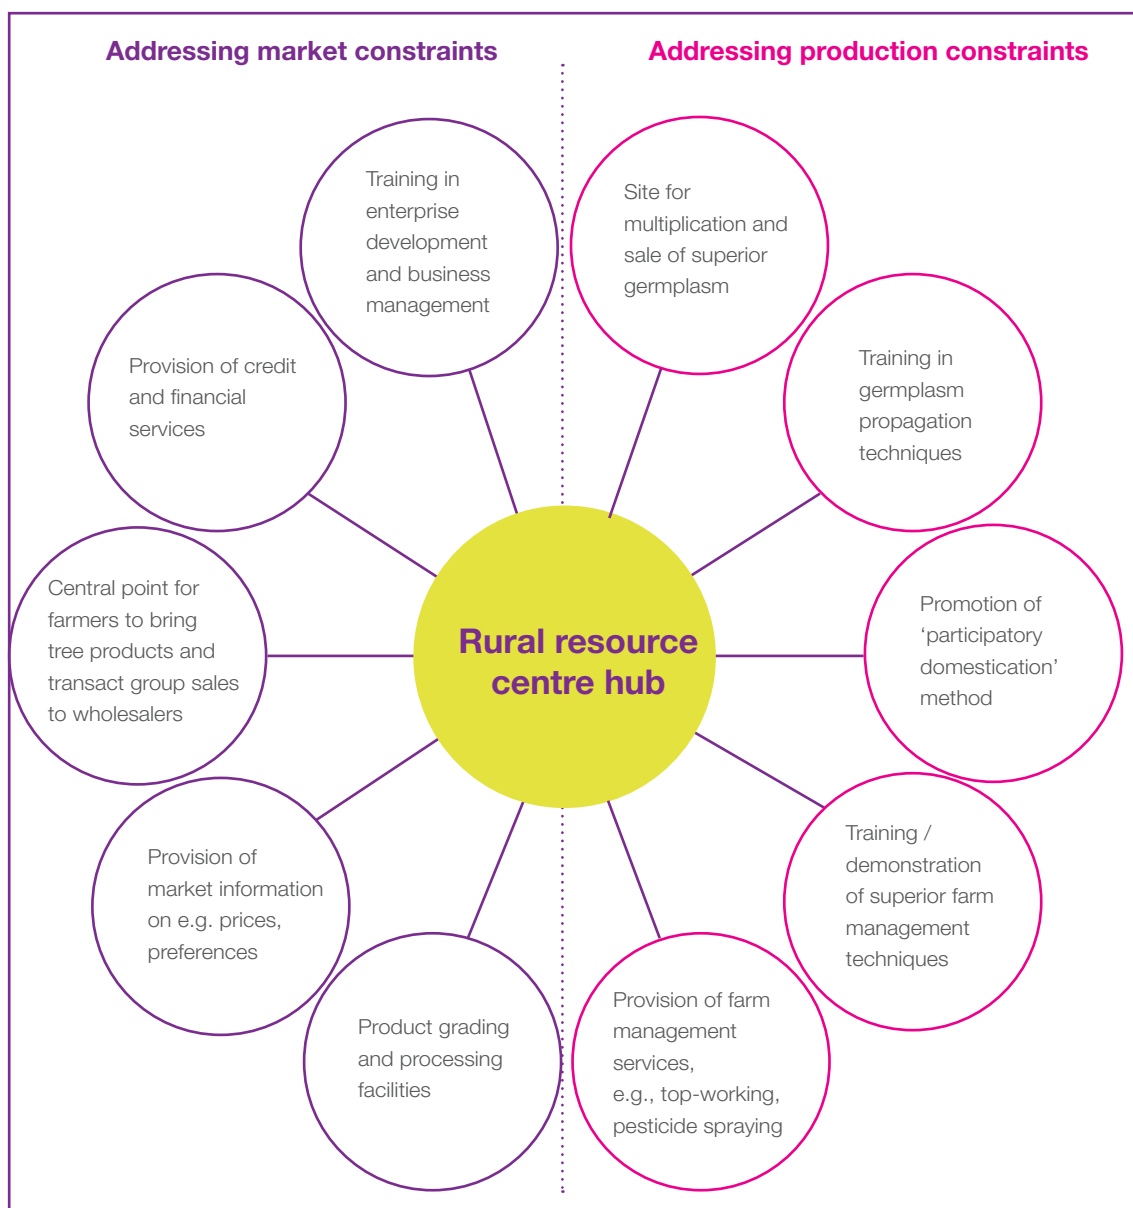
Addressing market constraints

Addressing production constraints

Training in enterprise development and business management

Site for multiplication and sale of superior germplasm

Provision of credit and financial services

Training in germplasm propagation techniques

Central point for farmers to bring tree products and transact group sales to wholesalers

Rural resource centre hub

Promotion of 'participatory domestication' method

Provision of market information on e.g. prices, preferences

Training / demonstration of superior farm management techniques

Product grading and processing facilities

Provision of farm management services, e.g., top-working, pesticide spraying